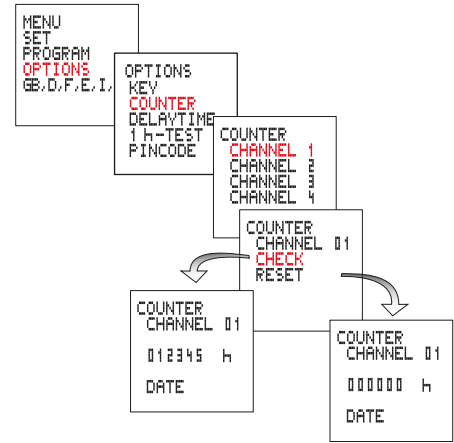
MENU
SET
PROGRAM
OPTIONS
GB,D,F,E,I,

OPTIONS
KEY
COUNTER
DELAYTIME
1 h-TEST
PINCODE

COUNTER
CHANNEL 1
CHANNEL 2
CHANNEL 3
CHANNEL 4

COUNTER
CHANNEL 01
CHECK
RESET

COUNTER
CHANNEL 01
012345 h
DATE

COUNTER
CHANNEL 01
000000 h
DATE